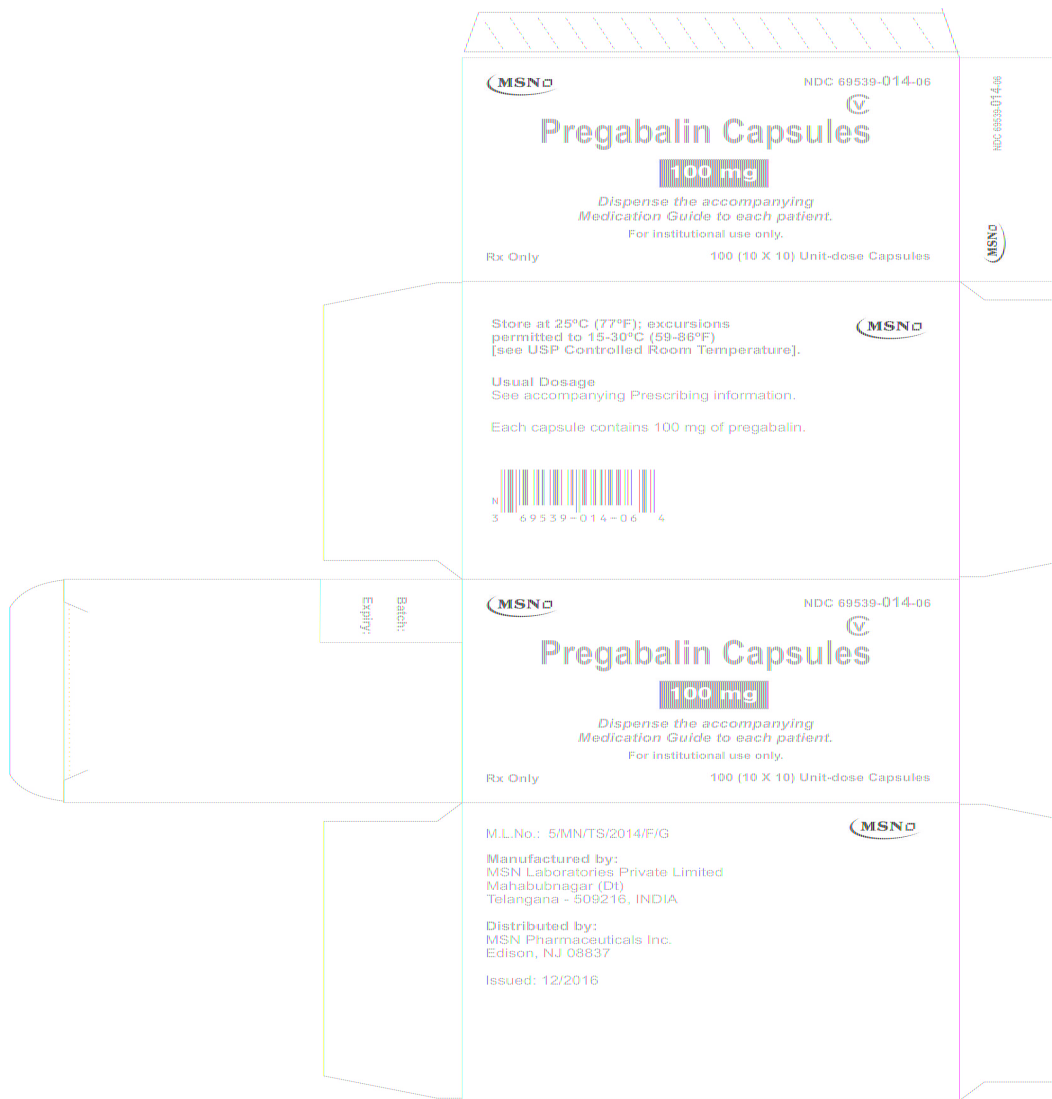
MSN

NDC 69539-014-06

CV

Pregabalin Capsules

100 mg

Dispense the accompanying Medication Guide to each patient.

For institutional use only.

Rx Only

100 (10 X 10) Unit-dose Capsules

NDC 69539-014-06

MSN

Store at 25°C (77°F); excursions permitted to 15-30°C (59-86°F) [see USP Controlled Room Temperature].

MSN

Usual Dosage
See accompanying Prescribing information.

Each capsule contains 100 mg of pregabalin.

N
3 69539-014-06 4

Batch:
Expiry:

MSN

NDC 69539-014-06

CV

Pregabalin Capsules

100 mg

Dispense the accompanying Medication Guide to each patient.

For institutional use only.

Rx Only

100 (10 X 10) Unit-dose Capsules

M.L.No.: 5/MN/TS/2014/F/G

MSN

Manufactured by:
MSN Laboratories Private Limited
Mahabubnagar (Dl)
Telangana - 509216, INDIA

Distributed by:
MSN Pharmaceuticals Inc.
Edison, NJ 08837

Issued: 12/2016